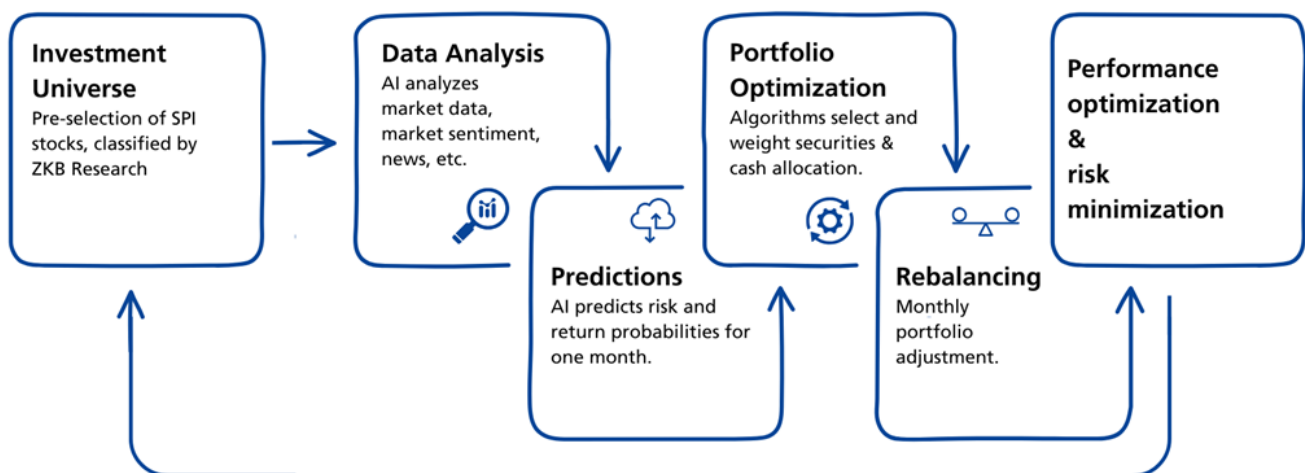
Investment Universe
Pre-selection of SPI stocks, classified by ZKB Research

Data Analysis
AI analyzes market data, market sentiment, news, etc.

Predictions
AI predicts risk and return probabilities for one month.

Portfolio Optimization
Algorithms select and weight securities & cash allocation.

Rebalancing
Monthly portfolio adjustment.

Performance optimization & risk minimization